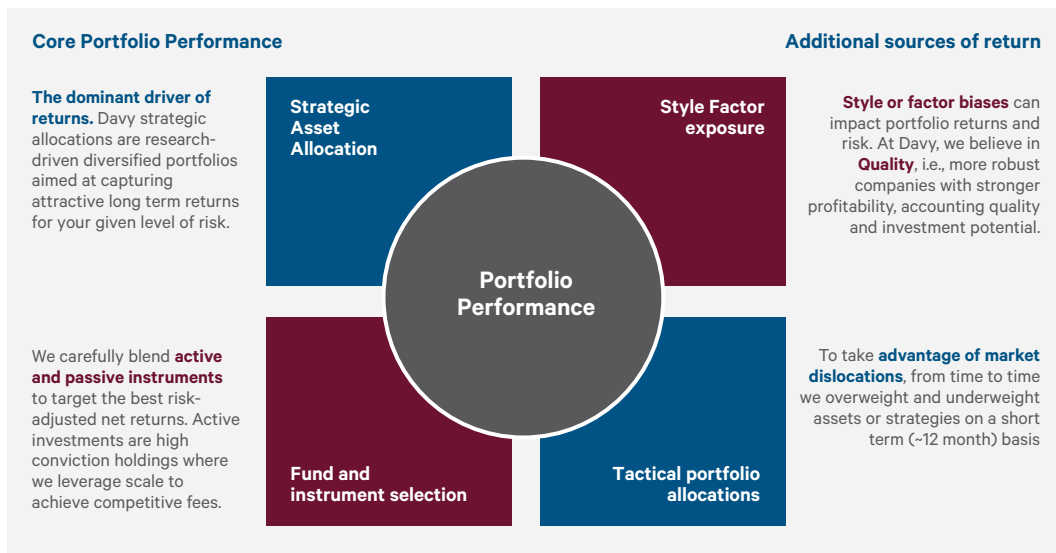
Core Portfolio Performance

Additional sources of return

The dominant driver of returns. Davy strategic allocations are research-driven diversified portfolios aimed at capturing attractive long term returns for your given level of risk.

Strategic Asset Allocation

Style Factor exposure

Style or factor biases can impact portfolio returns and risk. At Davy, we believe in Quality, i.e., more robust companies with stronger profitability, accounting quality and investment potential.

Portfolio Performance

We carefully blend active and passive instruments to target the best risk-adjusted net returns. Active investments are high conviction holdings where we leverage scale to achieve competitive fees.

To take advantage of market dislocations, from time to time we overweight and underweight assets or strategies on a short term (~12 month) basis

Fund and instrument selection

Tactical portfolio allocations